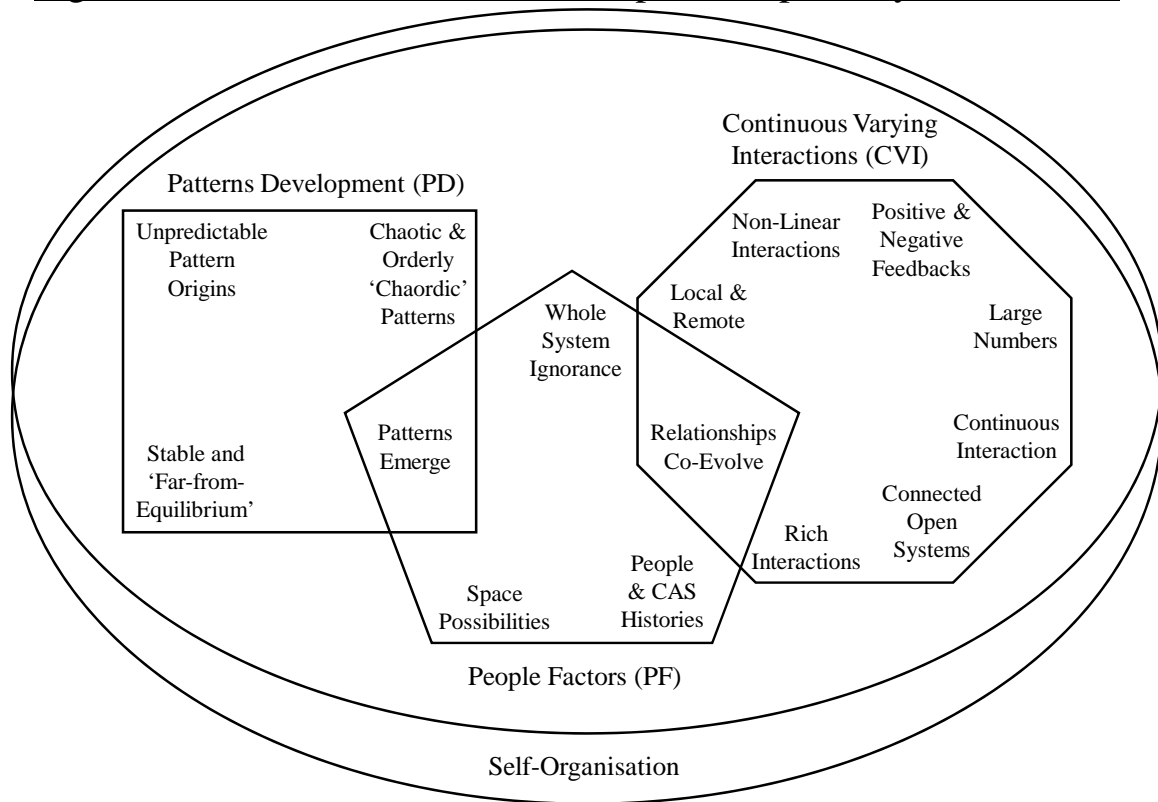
Continuous Varying Interactions (CVI)

Patterns Development (PD)

Unpredictable Pattern Origins

Chaotic & Orderly 'Chaordic' Patterns

Non-Linear Interactions

Positive & Negative Feedbacks

Local & Remote

Whole System Ignorance

Large Numbers

Patterns Emerge

Relationships Co-Evolve

Continuous Interaction

Stable and 'Far-from-Equilibrium'

Connected Open Systems

Rich Interactions

People & CAS Histories

Space Possibilities

People Factors (PF)

Self-Organisation